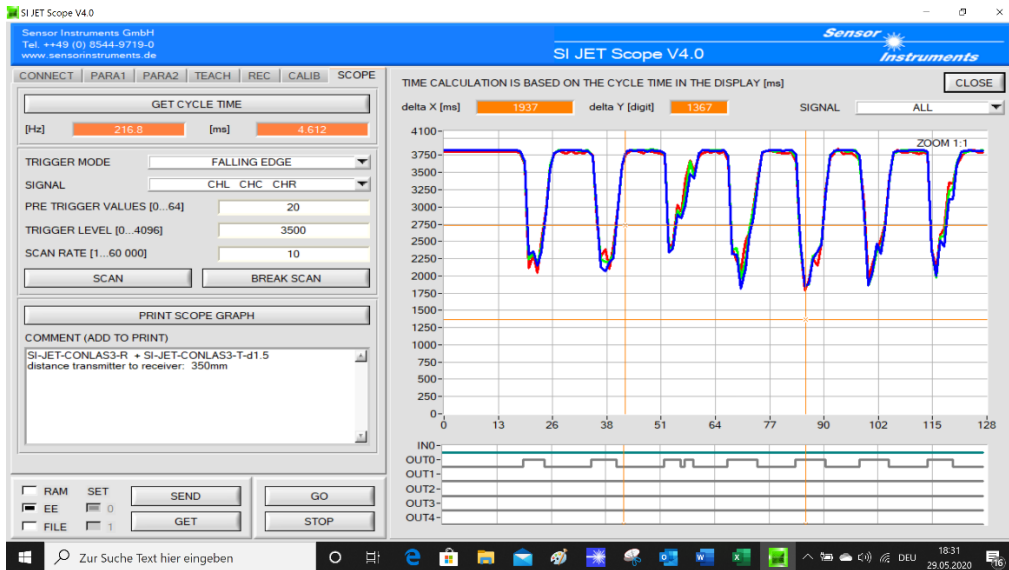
SI JET Scope V4.0

Sensor Instruments GmbH
Tel. ++49 (0) 8544-9719-0
www.sensorinstruments.de

SI JET Scope V4.0

Sensor Instruments

CONNECT | PARA1 | PARA2 | TEACH | REC | CALIB | SCOPE

GET CYCLE TIME

[Hz] 216.8 [ms] 4.612

TRIGGER MODE FALLING EDGE

SIGNAL CHL CHC CHR

PRE TRIGGER VALUES [0...64] 20

TRIGGER LEVEL [0...4096] 3500

SCAN RATE [1...60 000] 10

SCAN BREAK SCAN

PRINT SCOPE GRAPH

COMMENT (ADD TO PRINT)

SI-JET-CONLAS3-R + SI-JET-CONLAS3-T-d1.5
distance transmitter to receiver: 350mm

RAM SET SEND GO
EE 0
FILE 1 GET STOP

TIME CALCULATION IS BASED ON THE CYCLE TIME IN THE DISPLAY [ms]

CLOSE

delta X [ms] 1937 delta Y [digit] 1367 SIGNAL ALL

ZOOM 1:1

4100
3750
3500
3250
3000
2750
2500
2250
2000
1750
1500
1250
1000
750
500
250
0

0 13 26 38 51 64 77 90 102 115 128

IN0
OUT0
OUT1
OUT2
OUT3
OUT4

Zur Suche Text hier eingeben

DEU 18:31 29.05.2020 16